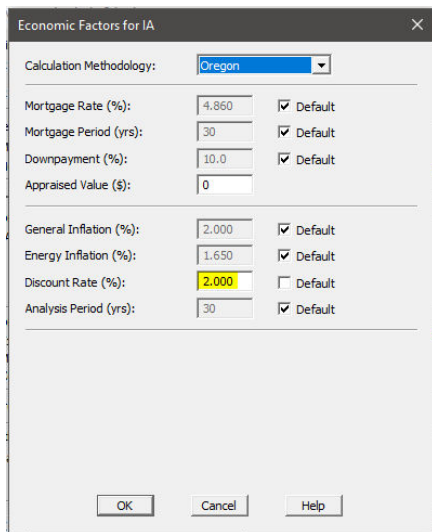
Economic Factors for IA

Calculation Methodology: Oregon

Mortgage Rate (%): 4.860 Default
Mortgage Period (yrs): 30 Default
Downpayment (%): 10.0 Default
Appraised Value ($): 0

General Inflation (%): 2.000 Default
Energy Inflation (%): 1.650 Default
Discount Rate (%): 2.000 Default
Analysis Period (yrs): 30 Default

OK Cancel Help